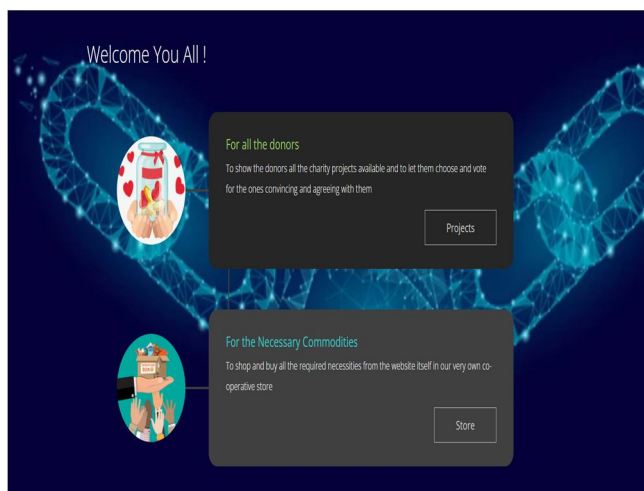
Welcome You All !

For all the donors

To show the donors all the charity projects available and to let them choose and vote for the ones convincing and agreeing with them

Projects

For the Necessary Commodities

To shop and buy all the required necessities from the website itself in our very own cooperative store

Store